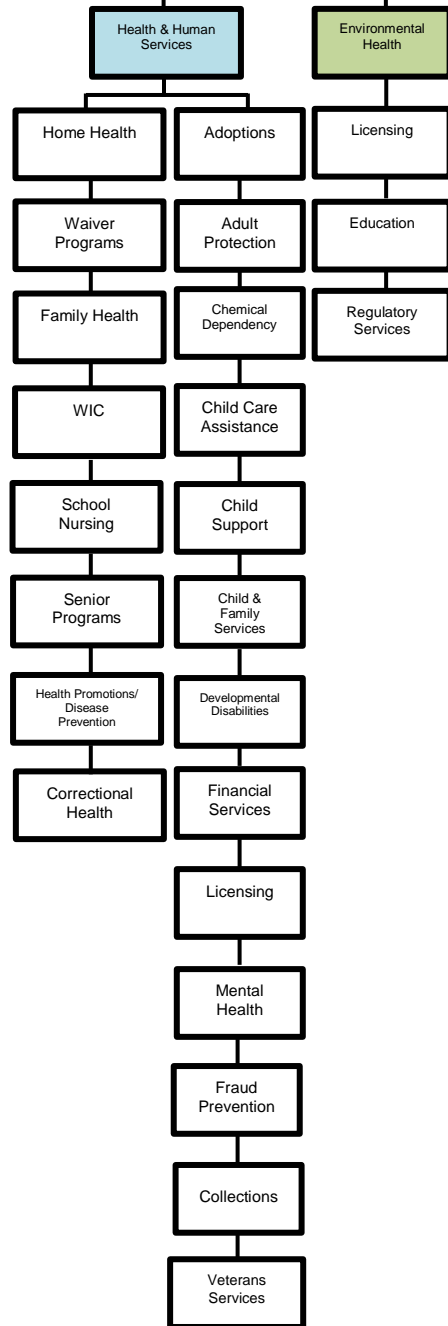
Health & Human Services

Environmental Health

Home Health

Waiver Programs

Family Health

WIC

School Nursing

Senior Programs

Health Promotions/ Disease Prevention

Correctional Health

Adoptions

Adult Protection

Chemical Dependency

Child Care Assistance

Child Support

Child & Family Services

Developmental Disabilities

Financial Services

Licensing

Mental Health

Fraud Prevention

Collections

Veterans Services

Licensing

Education

Regulatory Services